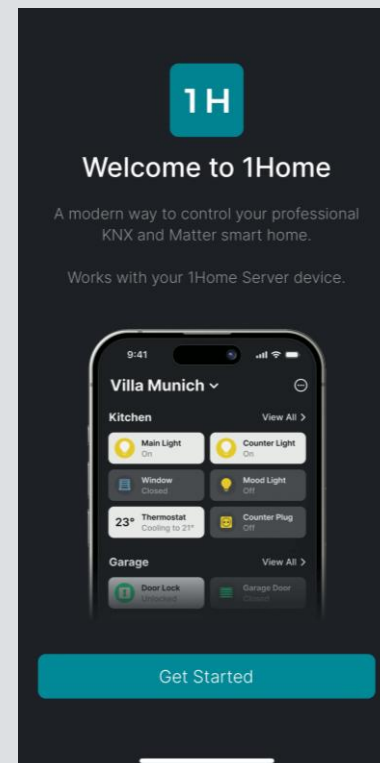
1H

Welcome to 1Home

A modern way to control your professional KNX and Matter smart home.

Works with your 1Home Server device.

9:41

Villa Munich

Kitchen

View All >

Main Light
On

Counter Light
On

Window
Closed

Mood Light
Off

23° Thermostat
Cooling to 21°

Counter Plug
Off

Garage

View All >

Door Lock
Unlocked

Garage Door
Closed

Get Started